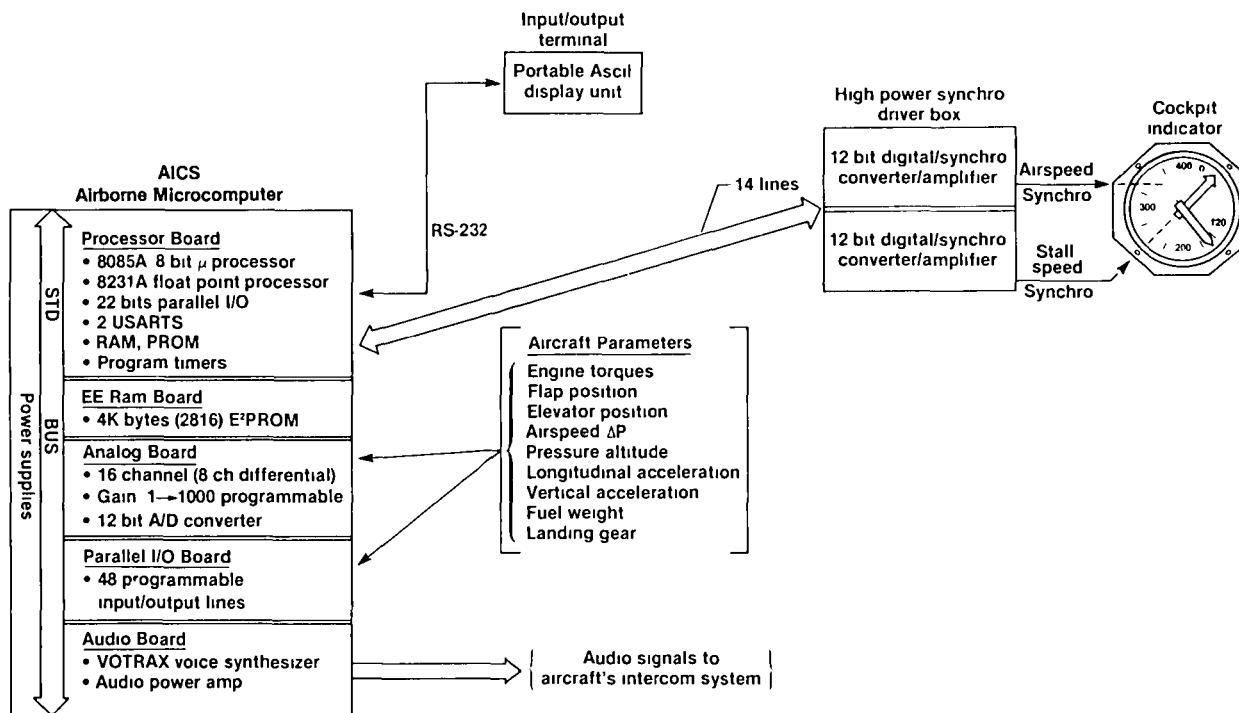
Input/output terminal

Portable Ascii display unit

High power synchro driver box

Cockpit indicator

AICS
Airborne Microcomputer

14 lines

RS-232

12 bit digital/synchro converter/amplifier

12 bit digital/synchro converter/amplifier

Airspeed
Synchro

Stall speed
Synchro

400
300
120
200

STD
BUS
Power supplies

Processor Board
• 8085A 8 bit $\mu$ processor
• 8231A float point processor
• 22 bits parallel I/O
• 2 USARTS
• RAM, PROM
• Program timers

EE Ram Board
• 4K bytes (2816) E²PROM

Analog Board
• 16 channel (8 ch differential)
• Gain 1→1000 programmable
• 12 bit A/D converter

Parallel I/O Board
• 48 programmable input/output lines

Audio Board
• VOTRAX voice synthesizer
• Audio power amp

Aircraft Parameters
Engine torques
Flap position
Elevator position
Airspeed $\Delta P$
Pressure altitude
Longitudinal acceleration
Vertical acceleration
Fuel weight
Landing gear

Audio signals to aircraft's intercom system